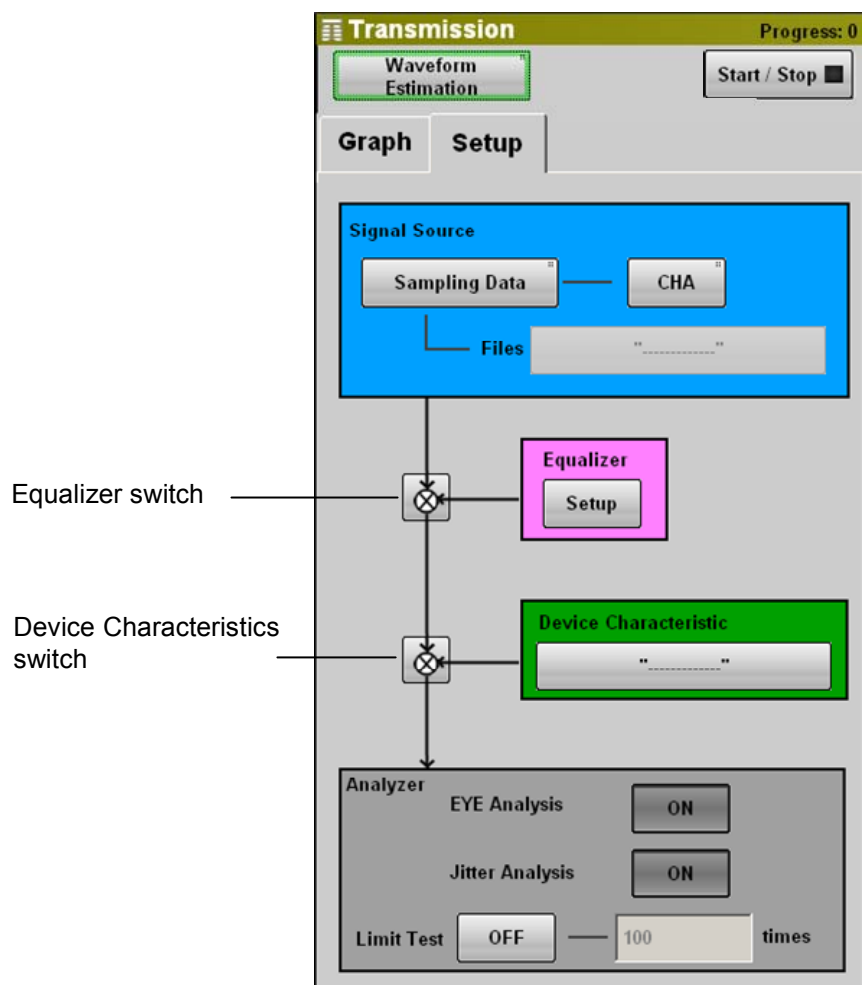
Transmission
Progress: 0

Waveform Estimation

Start / Stop

Graph
Setup

Signal Source

Sampling Data

CHA

Files
"-------------"

Equalizer switch

Equalizer

Setup

Device Characteristics switch

Device Characteristic

"-------------"

Analyzer

EYE Analysis
ON

Jitter Analysis
ON

Limit Test
OFF
100
times